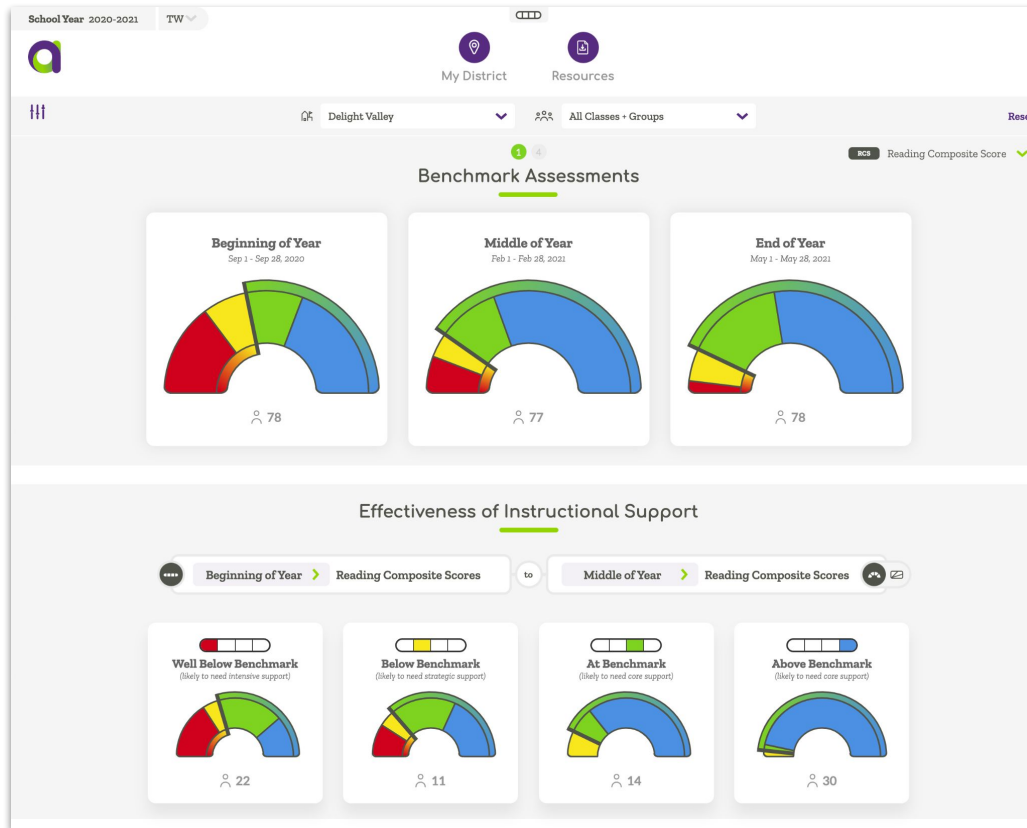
School Year 2020-2021 TW

My District Resources

Delight Valley All Classes + Groups Res

1 4

RCS Reading Composite Score

Benchmark Assessments

Beginning of Year
Sep 1 - Sep 28, 2020
78

Middle of Year
Feb 1 - Feb 28, 2021
77

End of Year
May 1 - May 28, 2021
78

Effectiveness of Instructional Support

Beginning of Year > Reading Composite Scores to Middle of Year > Reading Composite Scores

Well Below Benchmark
(likely to need intensive support)
22

Below Benchmark
(likely to need strategic support)
11

At Benchmark
(likely to need core support)
14

Above Benchmark
(likely to need core support)
30